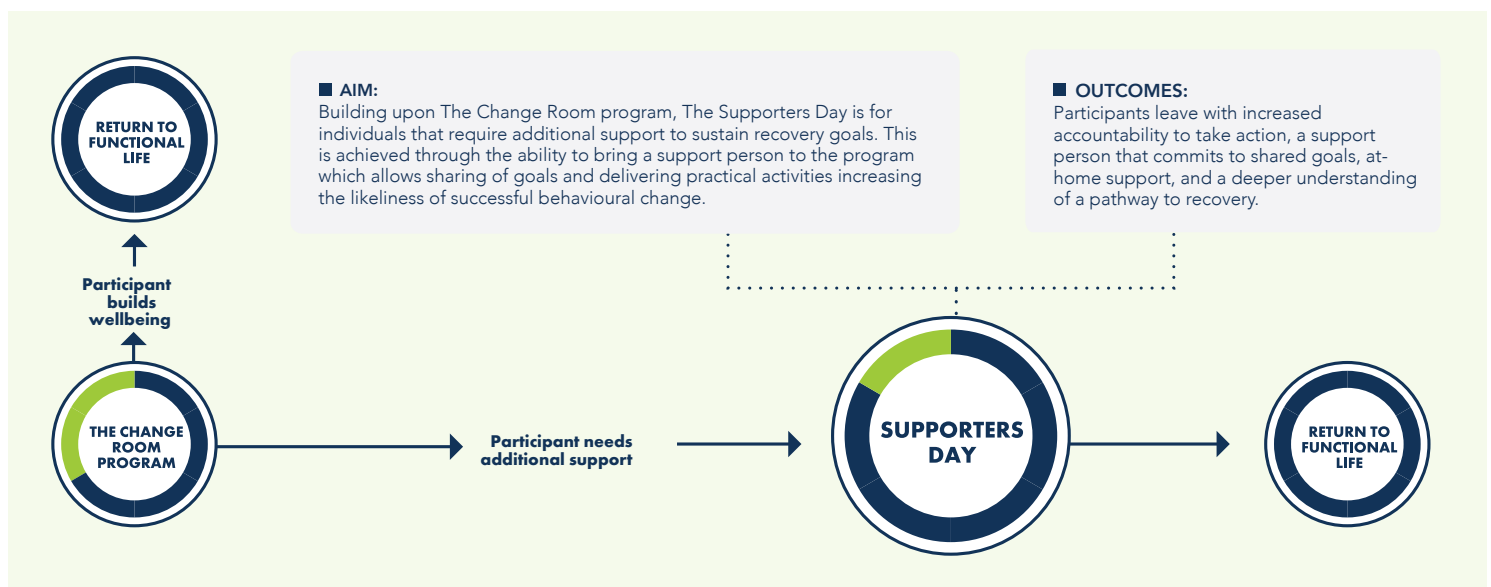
RETURN TO FUNCTIONAL LIFE

Participant builds wellbeing

THE CHANGE ROOM PROGRAM

AIM:
Building upon The Change Room program, The Supporters Day is for individuals that require additional support to sustain recovery goals. This is achieved through the ability to bring a support person to the program which allows sharing of goals and delivering practical activities increasing the likeliness of successful behavioural change.

OUTCOMES:
Participants leave with increased accountability to take action, a support person that commits to shared goals, at-home support, and a deeper understanding of a pathway to recovery.

Participant needs additional support

SUPPORTERS DAY

RETURN TO FUNCTIONAL LIFE